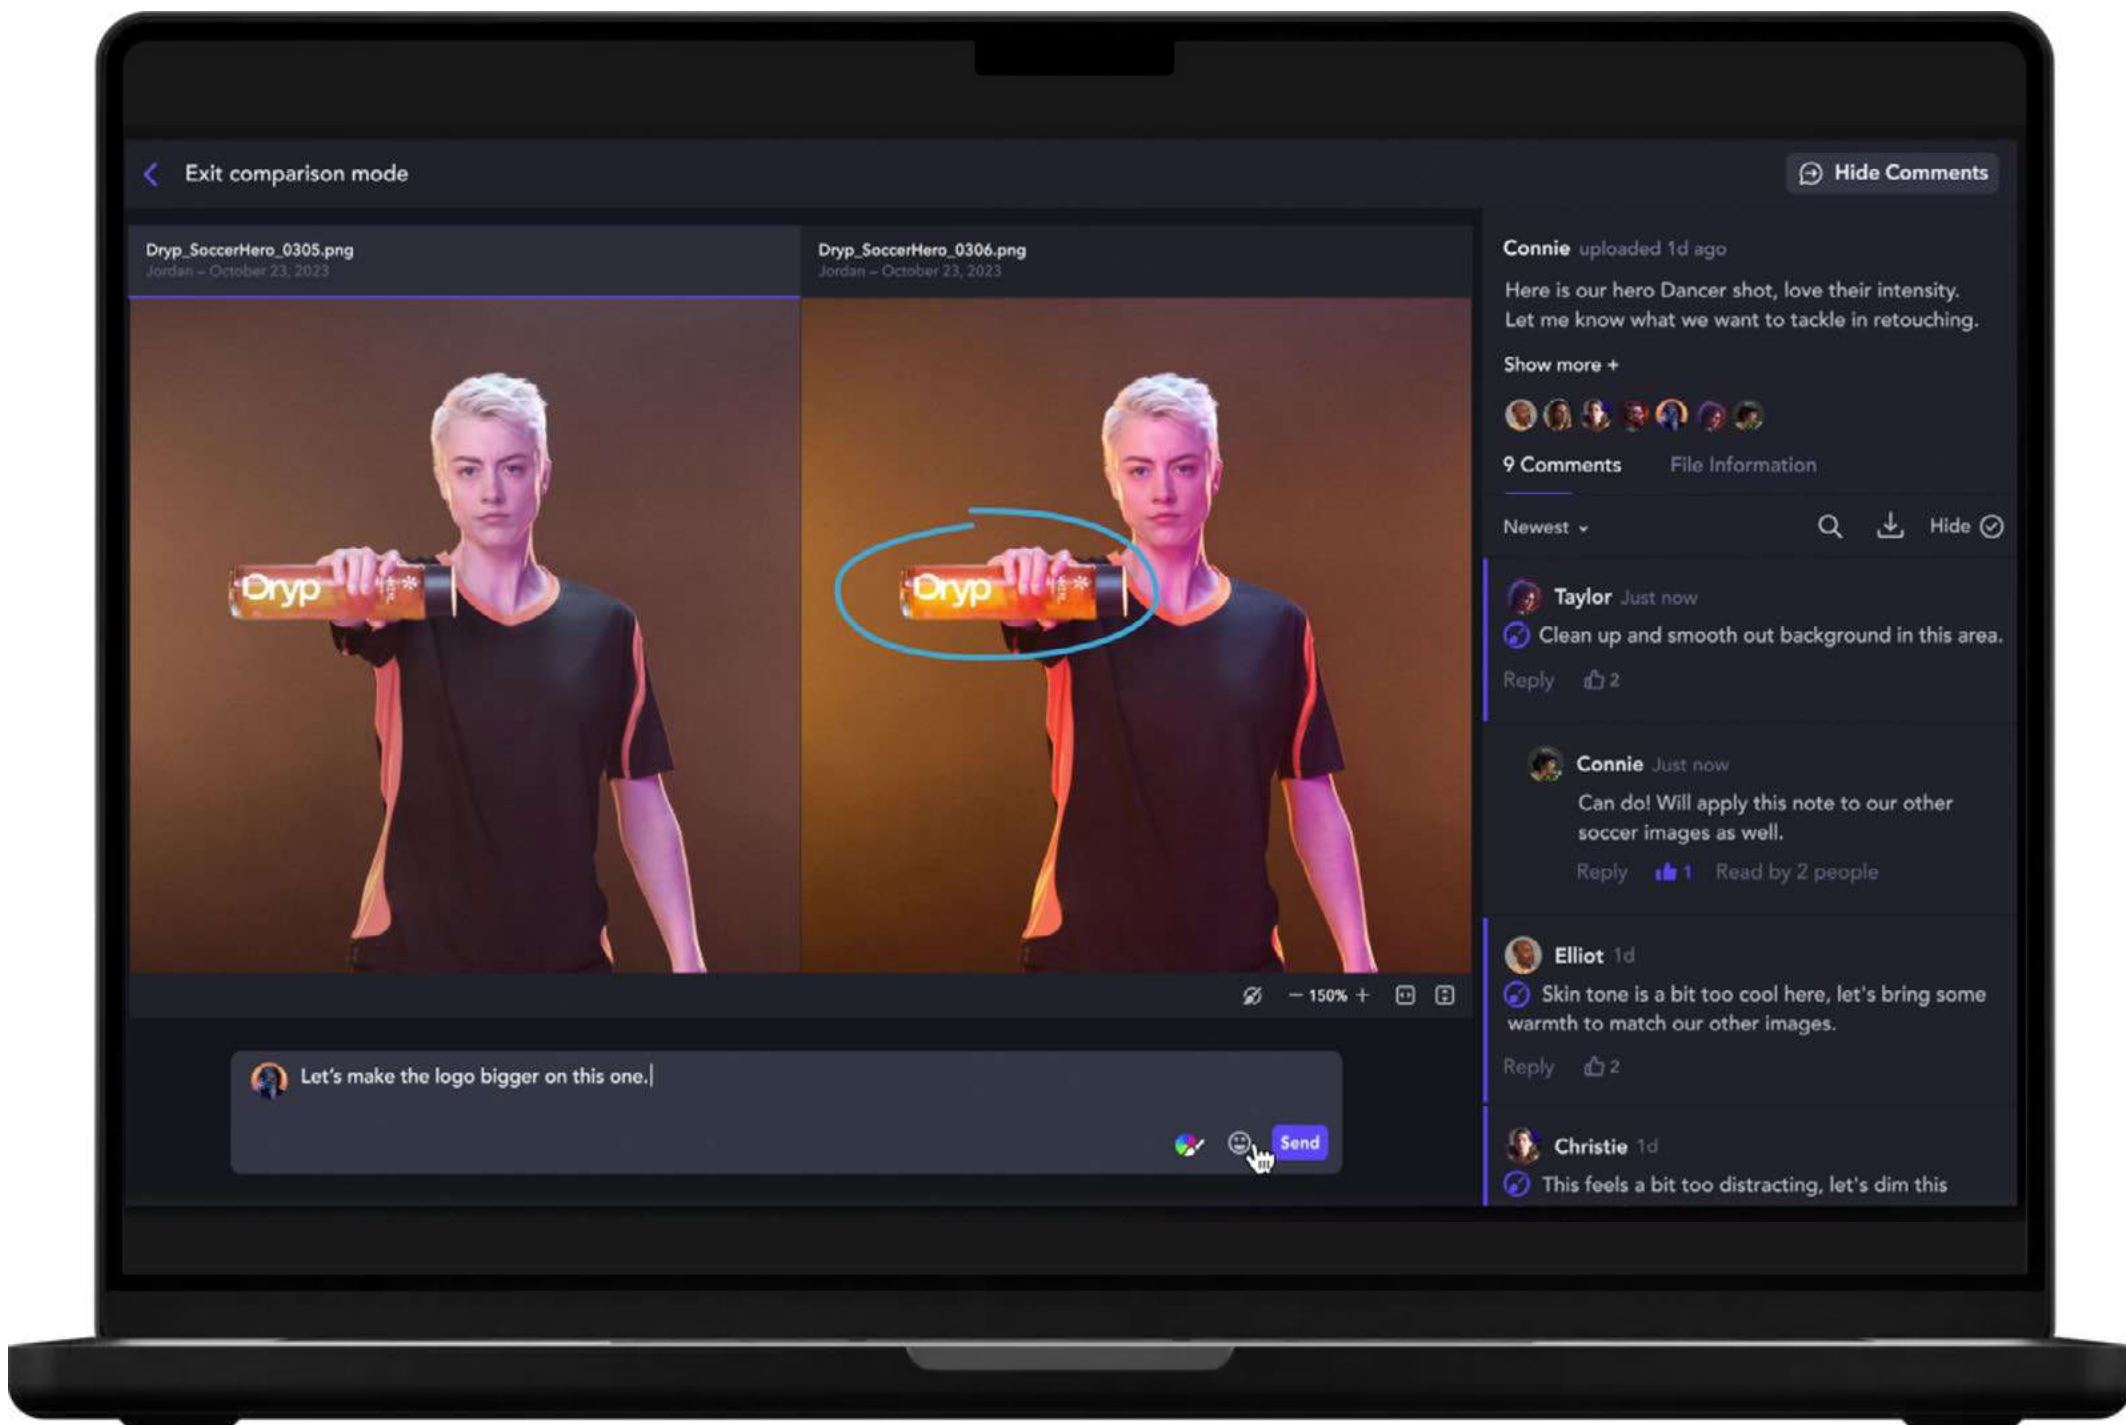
Exit comparison mode

Hide Comments

Dryp_SoccerHero_0305.png
Jordan – October 23, 2023

Dryp_SoccerHero_0306.png
Jordan – October 23, 2023

Dryp

Dryp

− 150% +

Let's make the logo bigger on this one.

Send

Connie uploaded 1d ago

Here is our hero Dancer shot, love their intensity. Let me know what we want to tackle in retouching.

Show more +

9 Comments File Information

Newest

Hide

Taylor Just now
Clean up and smooth out background in this area.
Reply 2

Connie Just now
Can do! Will apply this note to our other soccer images as well.
Reply 1 Read by 2 people

Elliot 1d
Skin tone is a bit too cool here, let's bring some warmth to match our other images.
Reply 2

Christie 1d
This feels a bit too distracting, let's dim this